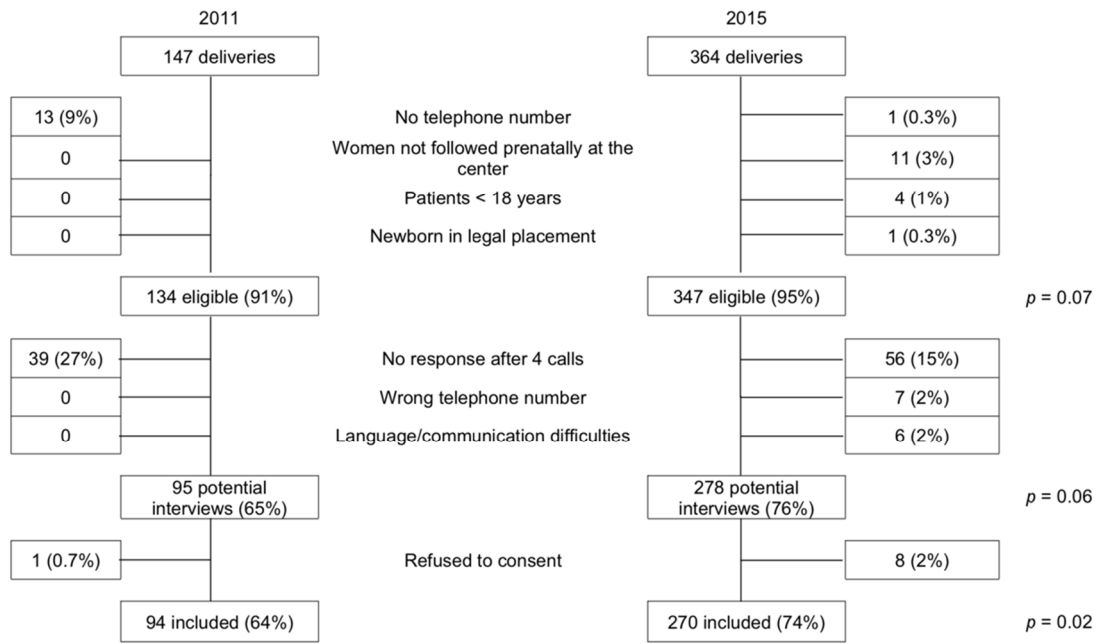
2011

2015

147 deliveries

364 deliveries

13 (9%)

No telephone number

1 (0.3%)

0

Women not followed prenatally at the center

11 (3%)

0

Patients < 18 years

4 (1%)

0

Newborn in legal placement

1 (0.3%)

134 eligible (91%)

347 eligible (95%)

$p$ = 0.07

39 (27%)

No response after 4 calls

56 (15%)

0

Wrong telephone number

7 (2%)

0

Language/communication difficulties

6 (2%)

95 potential interviews (65%)

278 potential interviews (76%)

$p$ = 0.06

1 (0.7%)

Refused to consent

8 (2%)

94 included (64%)

270 included (74%)

$p$ = 0.02